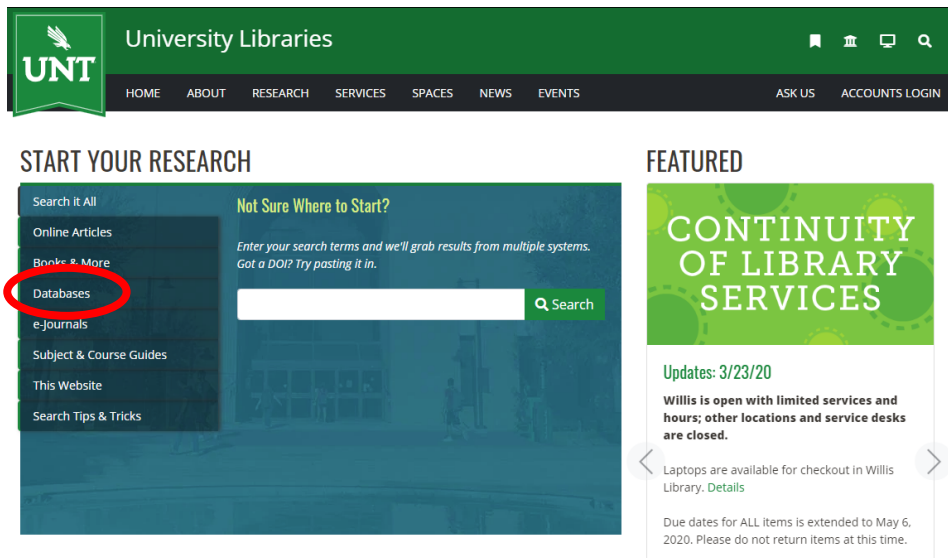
UNT

University Libraries

HOME ABOUT RESEARCH SERVICES SPACES NEWS EVENTS ASK US ACCOUNTS LOGIN

START YOUR RESEARCH

Search it All
Online Articles
Books & More
Databases
e-Journals
Subject & Course Guides
This Website
Search Tips & Tricks

Not Sure Where to Start?

Enter your search terms and we'll grab results from multiple systems. Got a DOI? Try pasting it in.

Search

FEATURED

CONTINUITY OF LIBRARY SERVICES

Updates: 3/23/20

Willis is open with limited services and hours; other locations and service desks are closed.

Laptops are available for checkout in Willis Library. Details

Due dates for ALL items is extended to May 6, 2020. Please do not return items at this time.